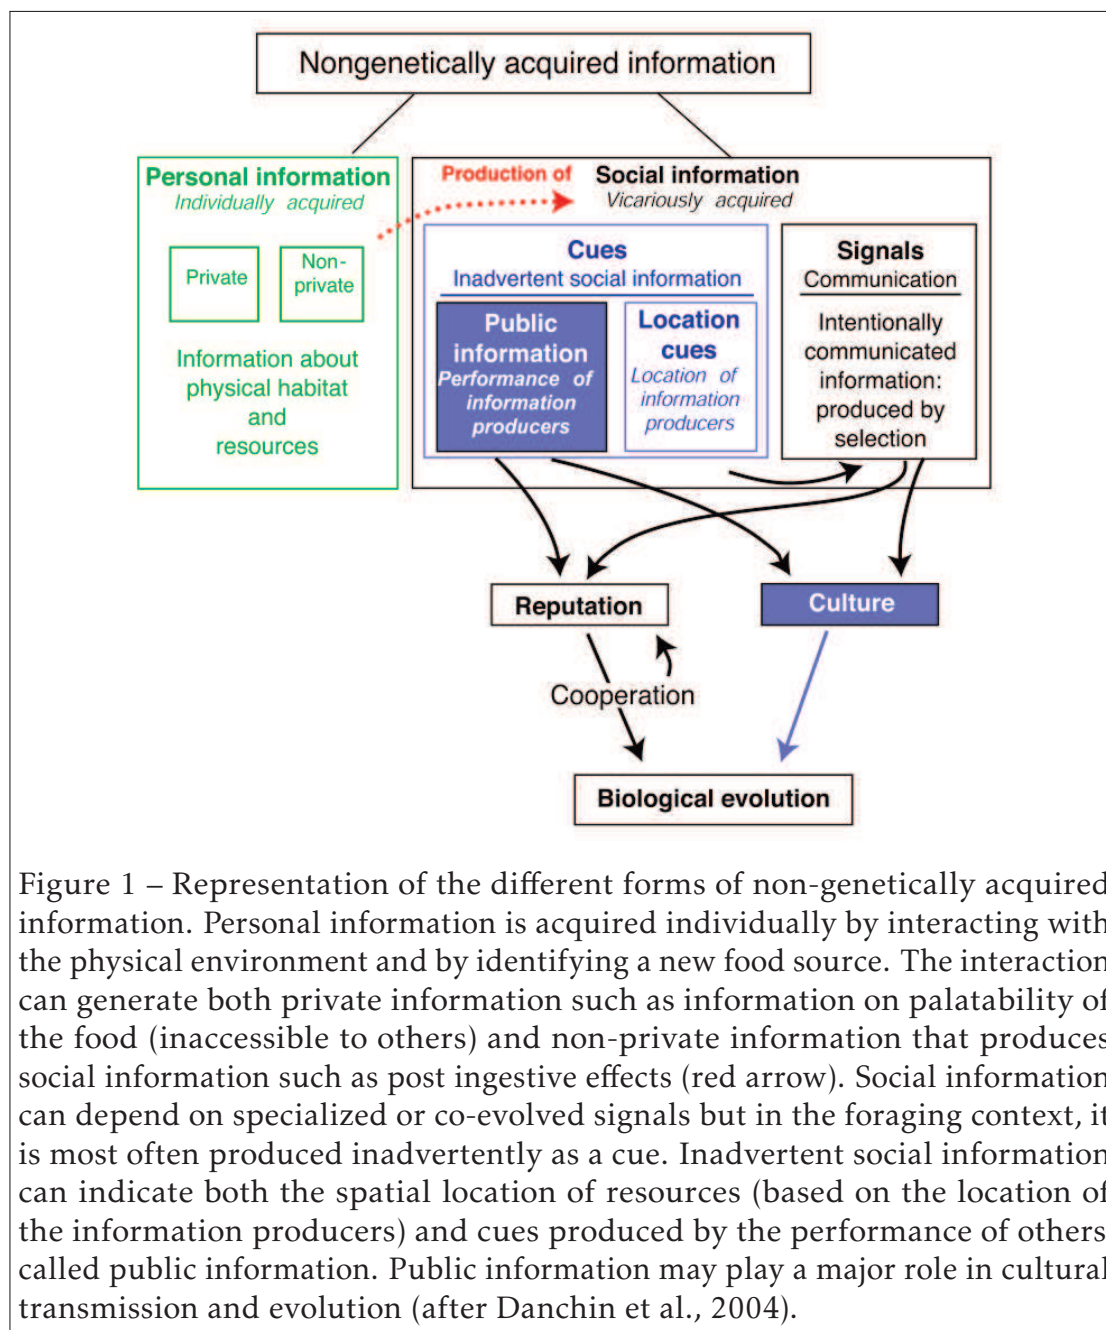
Nongenetically acquired information

Personal information
Individually acquired

Private

Non-private

Information about physical habitat and resources

Production of

Social information
Vicariously acquired

Cues
Inadvertent social information

Public information
Performance of information producers

Location cues
Location of information producers

Signals
Communication

Intentionally communicated information: produced by selection

Reputation

Culture

Cooperation

Biological evolution

Figure 1 – Representation of the different forms of non-genetically acquired information. Personal information is acquired individually by interacting with the physical environment and by identifying a new food source. The interaction can generate both private information such as information on palatability of the food (inaccessible to others) and non-private information that produces social information such as post ingestive effects (red arrow). Social information can depend on specialized or co-evolved signals but in the foraging context, it is most often produced inadvertently as a cue. Inadvertent social information can indicate both the spatial location of resources (based on the location of the information producers) and cues produced by the performance of others called public information. Public information may play a major role in cultural transmission and evolution (after Danchin et al., 2004).